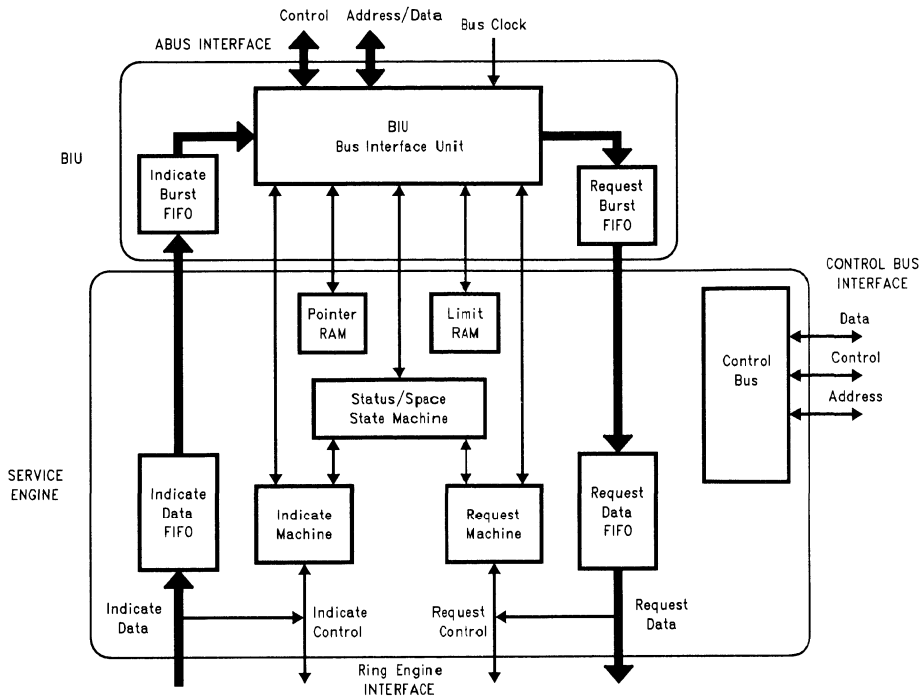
Control
Address/Data
Bus Clock
ABUS INTERFACE
BIU
BIU
Bus Interface Unit
Indicate Burst FIFO
Request Burst FIFO
CONTROL BUS INTERFACE
Pointer RAM
Limit RAM
Data
Control Bus
Control
Address
Status/Space State Machine
SERVICE ENGINE
Indicate Data FIFO
Indicate Machine
Request Machine
Request Data FIFO
Indicate Data
Indicate Control
Request Control
Request Data
Ring Engine INTERFACE